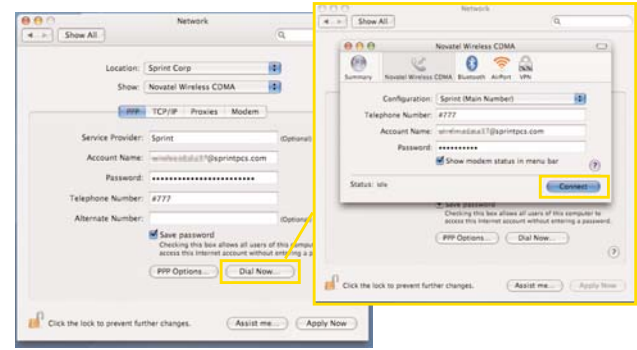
Network

Show All

Location: Sprint Corp

Show: Novatel Wireless CDMA

PPP TCP/IP Proxies Modem

Service Provider: Sprint (Optional)

Account Name: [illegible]@sprintpcs.com

Password: ••••••••••••••••••••••••

Telephone Number: #777

Alternate Number: (Optional)

Save password

Checking this box allows all users of this computer to access this Internet account without entering a password.

PPP Options... Dial Now...

Click the lock to prevent further changes.

Assist me... Apply Now

Network

Show All

Novatel Wireless CDMA

Summary Novatel Wireless CDMA Bluetooth AirPort VPN

Configuration: Sprint (Main Number)

Telephone Number: #777

Account Name: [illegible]@sprintpcs.com

Password: ••••••••••

Show modem status in menu bar

Status: Idle

Connect

Save password

Checking this box allows all users of this computer to access this Internet account without entering a password.

PPP Options... Dial Now...

Click the lock to prevent further changes.

Assist me... Apply Now